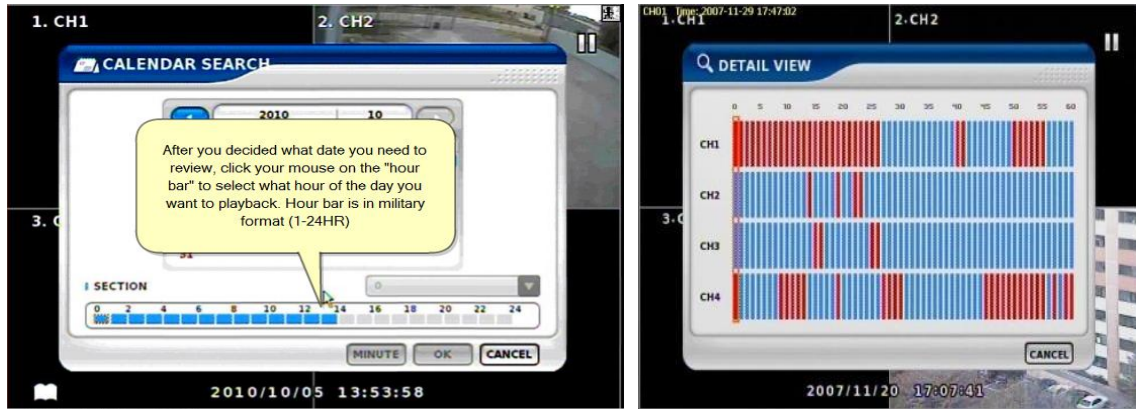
1. CH1

2. CH2

CALENDAR SEARCH

2010

10

After you decided what date you need to review, click your mouse on the "hour bar" to select what hour of the day you want to playback. Hour bar is in military format (1-24HR)

3. C

31

SECTION

0

0 2 4 6 8 10 12 14 16 18 20 22 24

MINUTE

OK

CANCEL

2010/10/05 13:53:58

CH01 Time: 2007-11-29 17:47:02

1. CH1

2. CH2

DETAIL VIEW

0 5 10 15 20 25 30 35 40 45 50 55 60

CH1

CH2

CH3

CH4

3. C

CANCEL

2007/11/20 17:07:41